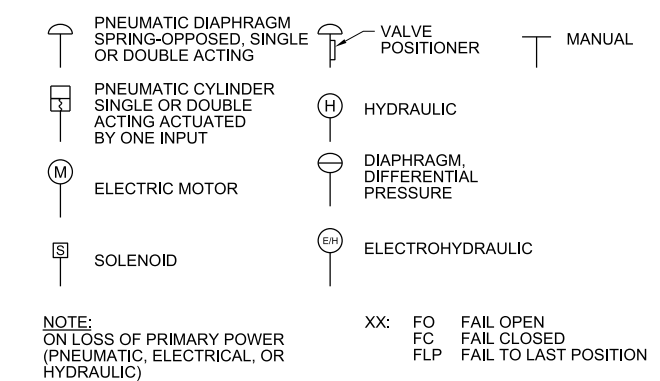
PNEUMATIC DIAPHRAGM SPRING-OPPOSED, SINGLE OR DOUBLE ACTING

VALVE POSITIONER

MANUAL

PNEUMATIC CYLINDER SINGLE OR DOUBLE ACTING ACTUATED BY ONE INPUT

H

HYDRAULIC

M

ELECTRIC MOTOR

DIAPHRAGM, DIFFERENTIAL PRESSURE

S

SOLENOID

E/H

ELECTROHYDRAULIC

NOTE:
ON LOSS OF PRIMARY POWER (PNEUMATIC, ELECTRICAL, OR HYDRAULIC)

XX: FO FAIL OPEN
FC FAIL CLOSED
FLP FAIL TO LAST POSITION